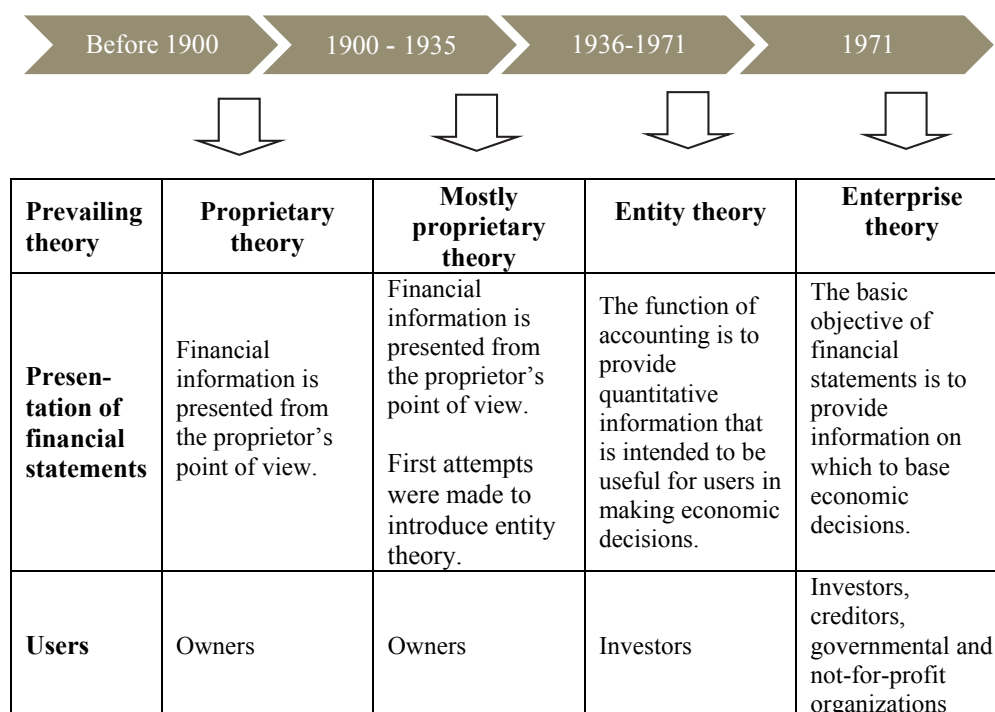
Before 1900 | 1900 - 1935 | 1936-1971 | 1971

| Prevailing theory | Proprietary theory | Mostly proprietary theory | Entity theory | Enterprise theory |
|---|---|---|---|---|
| Presentation of financial statements | Financial information is presented from the proprietor's point of view. | Financial information is presented from the proprietor's point of view. First attempts were made to introduce entity theory. | The function of accounting is to provide quantitative information that is intended to be useful for users in making economic decisions. | The basic objective of financial statements is to provide information on which to base economic decisions. |
| Users | Owners | Owners | Investors | Investors, creditors, governmental and not-for-profit organizations |